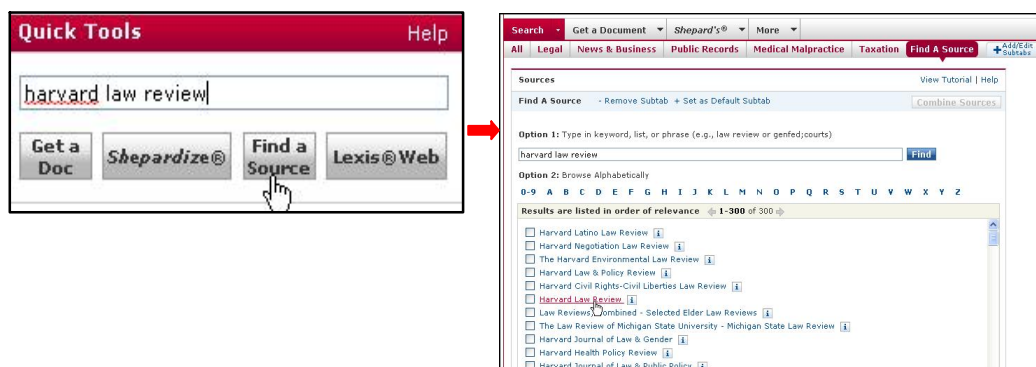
Quick Tools Help

harvard law review

Get a Doc
Shepardize®
Find a Source
Lexis®Web

Search | Get a Document | Shepard's® | More

All | Legal | News & Business | Public Records | Medical Malpractice | Taxation | Find A Source | Add/Edit Subtabs

Sources View Tutorial | Help

Find A Source - Remove Subtab + Set as Default Subtab Combine Sources

Option 1: Type in keyword, list, or phrase (e.g., law review or genfed;courts)

harvard law review Find

Option 2: Browse Alphabetically

0-9 A B C D E F G H I J K L M N O P Q R S T U V W X Y Z

Results are listed in order of relevance 1-300 of 300

Harvard Latino Law Review
Harvard Negotiation Law Review
The Harvard Environmental Law Review
Harvard Law & Policy Review
Harvard Civil Rights-Civil Liberties Law Review
Harvard Law Review
Law Reviews, Combined - Selected Elder Law Reviews
The Law Review of Michigan State University - Michigan State Law Review
Harvard Journal of Law & Gender
Harvard Health Policy Review
Harvard Journal of Law & Public Policy